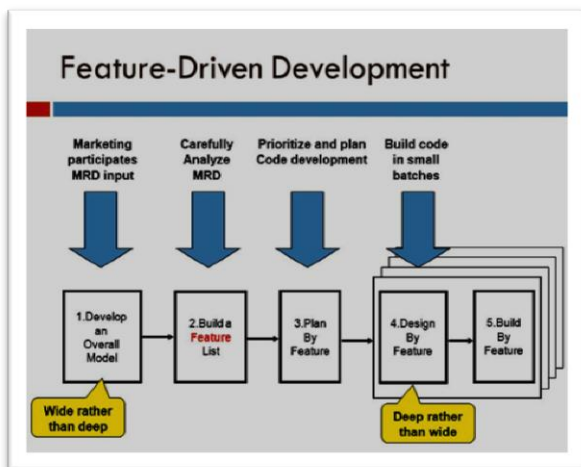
Feature-Driven Development

Marketing participates MRD input

Carefully Analyze MRD

Prioritize and plan Code development

Build code in small batches

1.Develop an Overall Model

2.Build a Feature List

3.Plan By Feature

4.Design By Feature

5.Build By Feature

Wide rather than deep

Deep rather than wide